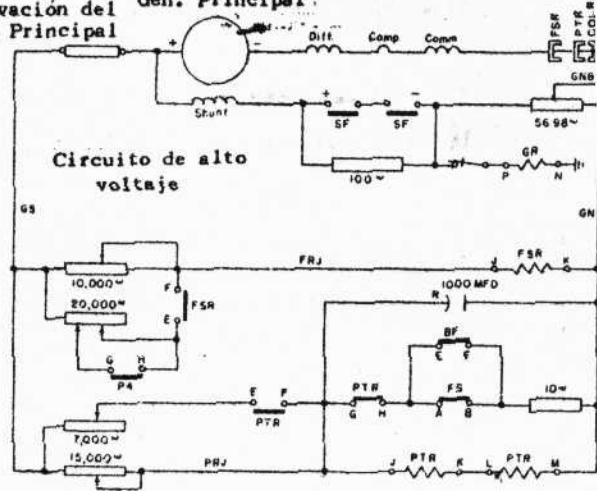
vación del Principal

Gen. Principal

Diff

Comp

Comm

FSR

PTR

COIL

GNB

Shunt

SF

SF

5698~

Circuito de alto voltaje

100~

GR

P

N

GS

GN

FRJ

J

FSR

K

10,000~

F

20,000~

FSR

E

1000 MFD

R

BF

G

H

E

F

P4

E

F

PTR

FS

10~

G

H

A

B

PTR

7,000~

15,000~

PRJ

J

PTR

K

L

PTR

M